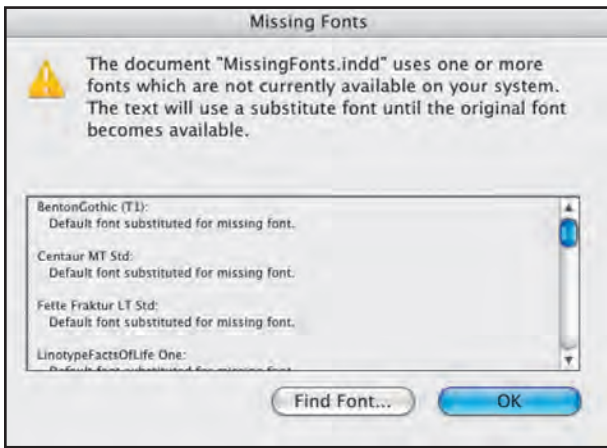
Missing Fonts

The document "MissingFonts.indd" uses one or more fonts which are not currently available on your system. The text will use a substitute font until the original font becomes available.

BentonGothic (T1):
Default font substituted for missing font.

Centaur MT Std:
Default font substituted for missing font.

Fette Fraktur LT Std:
Default font substituted for missing font.

LinotypeFactsOfLife One:
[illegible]

Find Font...

OK